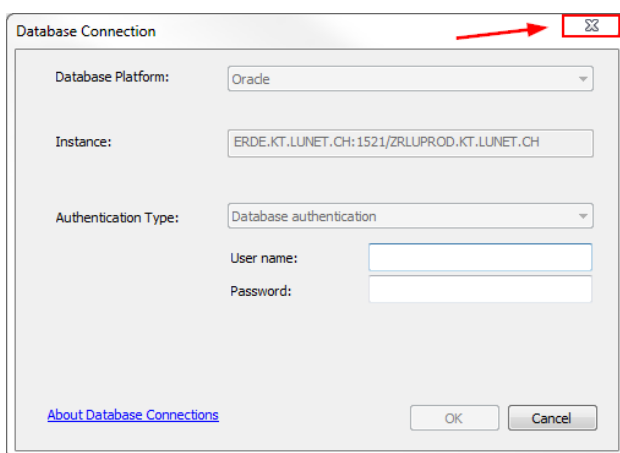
Database Connection

Database Platform: Oracle

Instance: ERDE.KT.LUNET.CH:1521/ZRLUPROD.KT.LUNET.CH

Authentication Type: Database authentication

User name:

Password:

About Database Connections

OK

Cancel